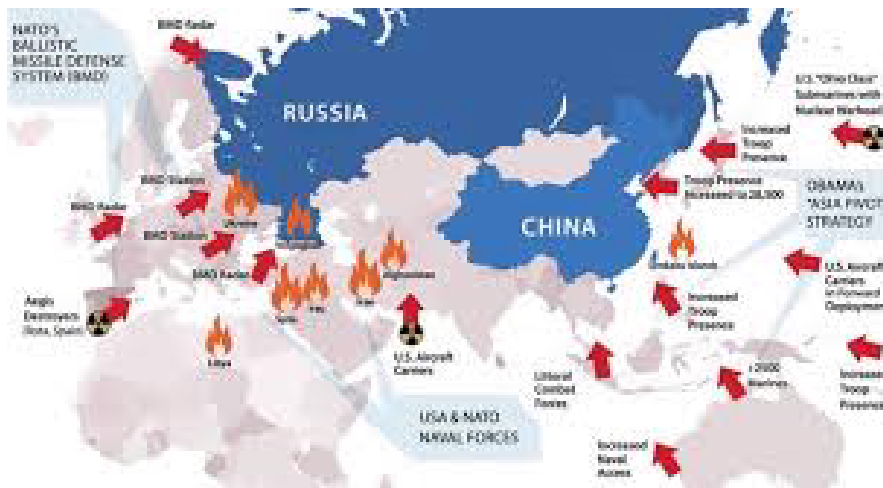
NATO'S BALLISTIC MISSILE DEFENSE SYSTEM (BMD)

BMD Radar

RUSSIA

CHINA

U.S. "Ohio Class" Submarines with Nuclear Warheads

Increased Troop Presence

Troop Presence Increased to 28,500

OBAMA'S "ASIA PIVOT" STRATEGY

BMD Station

BMD Radar

BMD Station

Ukraine

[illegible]

BMD Radar

Afghanistan

Syria

Iraq

Iran

Senkaku Islands

U.S. Aircraft Carriers in Forward Deployment

Aegis Destroyers (Rota, Spain)

Increased Troop Presence

Libya

U.S. Aircraft Carriers

Littoral Combat Forces

2500 Marines

Increased Troop Presence

USA & NATO NAVAL FORCES

Increased Naval Access